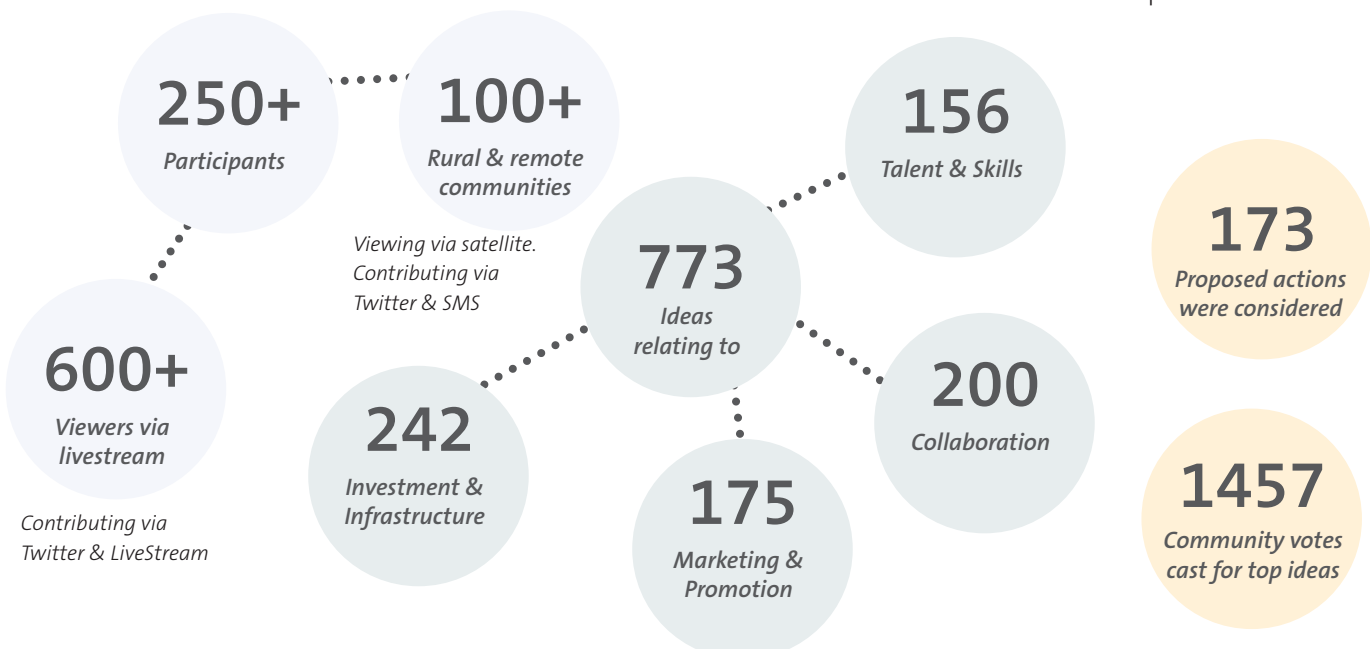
250+
Participants

100+
Rural & remote communities

Viewing via satellite. Contributing via Twitter & SMS

600+
Viewers via livestream

Contributing via Twitter & LiveStream

156
Talent & Skills

773
Ideas relating to

242
Investment & Infrastructure

175
Marketing & Promotion

200
Collaboration

173
Proposed actions were considered

1457
Community votes cast for top ideas